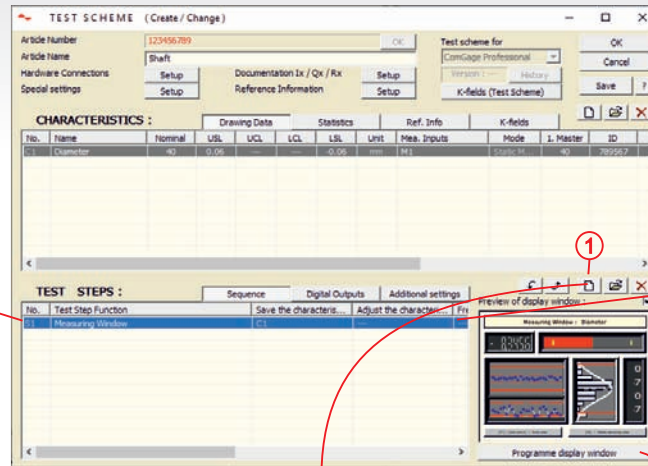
TEST SCHEME (Create / Change)

Article Number 123456789 OK
Article Name Shaft
Hardware Connections Setup
Special settings Setup
Documentation Ix / Qx / Rx Setup
Reference Information Setup

Test scheme for
ComGage Professional
Version : History
K-fields (Test Scheme)

OK
Cancel
Save ?

CHARACTERISTICS :
Drawing Data Statistics Ref. Info K-fields

| No. | Name | Nominal | USL | UCL | LCL | LSL | Unit | Mea. Inputs | Mode | I. Master | ID |
|---|---|---|---|---|---|---|---|---|---|---|---|
| C1 | Diameter | 40 | 0.06 | --- | --- | -0.06 | mm | M1 | Static M... | 40 | 789567 |

1

TEST STEPS :
Sequence Digital Outputs Additional settings

| No. | Test Step Function | Save the characteris... | Adjust the characte... | Fr |
|---|---|---|---|---|
| S1 | Measuring Window | C1 | | |

Preview of display window :
Measuring Window : Diameter
- 0.3456
0
7
0
7

Programme display window